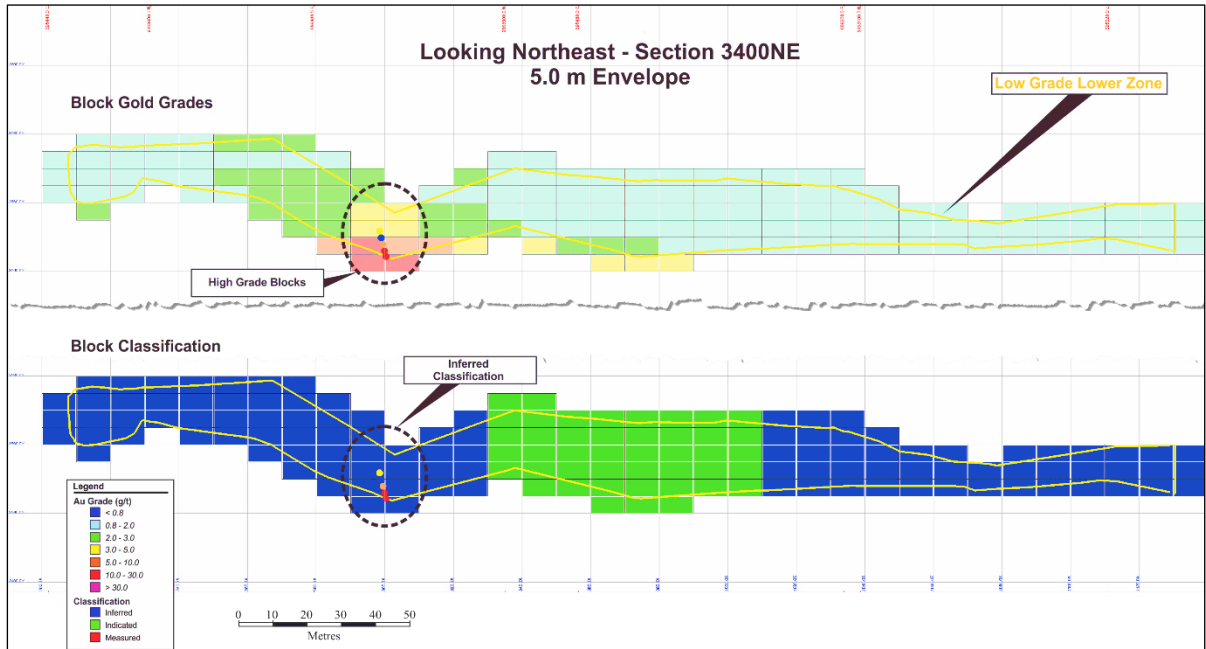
Looking Northeast - Section 3400NE
5.0 m Envelope

Block Gold Grades

Low Grade Lower Zone

High Grade Blocks

Block Classification

Inferred Classification

Legend
Au Grade (g/t)
< 0.8
0.8 - 2.0
2.0 - 3.0
3.0 - 5.0
5.0 - 10.0
10.0 - 30.0
> 30.0
Classification
Inferred
Indicated
Measured

0 10 20 30 40 50
Metres